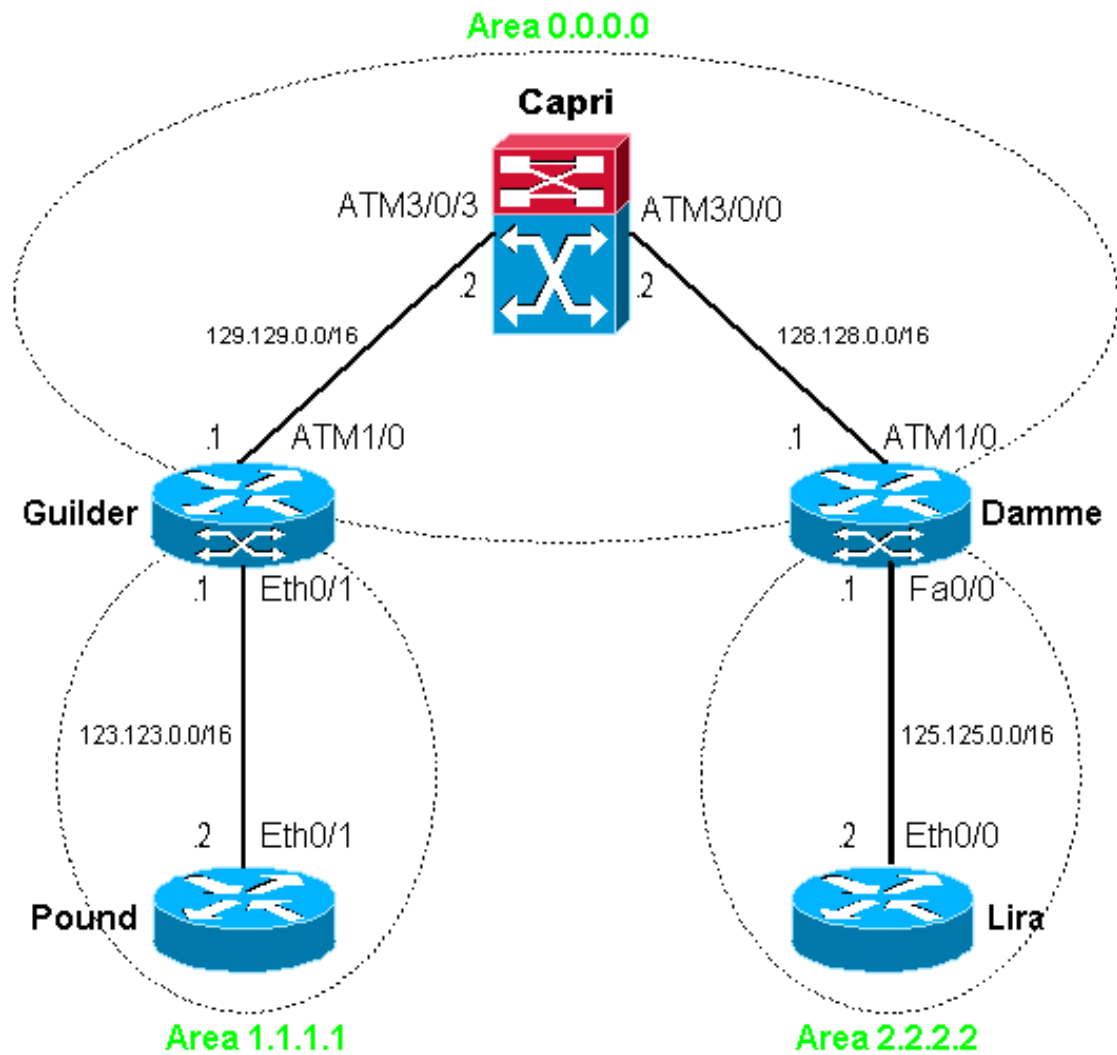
Area 0.0.0.0

Capri

ATM3/0/3

ATM3/0/0

.2

.2

129.129.0.0/16

128.128.0.0/16

.1

ATM1/0

.1

ATM1/0

Guilder

Damme

.1

Eth0/1

.1

Fa0/0

123.123.0.0/16

125.125.0.0/16

.2

Eth0/1

.2

Eth0/0

Pound

Lira

Area 1.1.1.1

Area 2.2.2.2